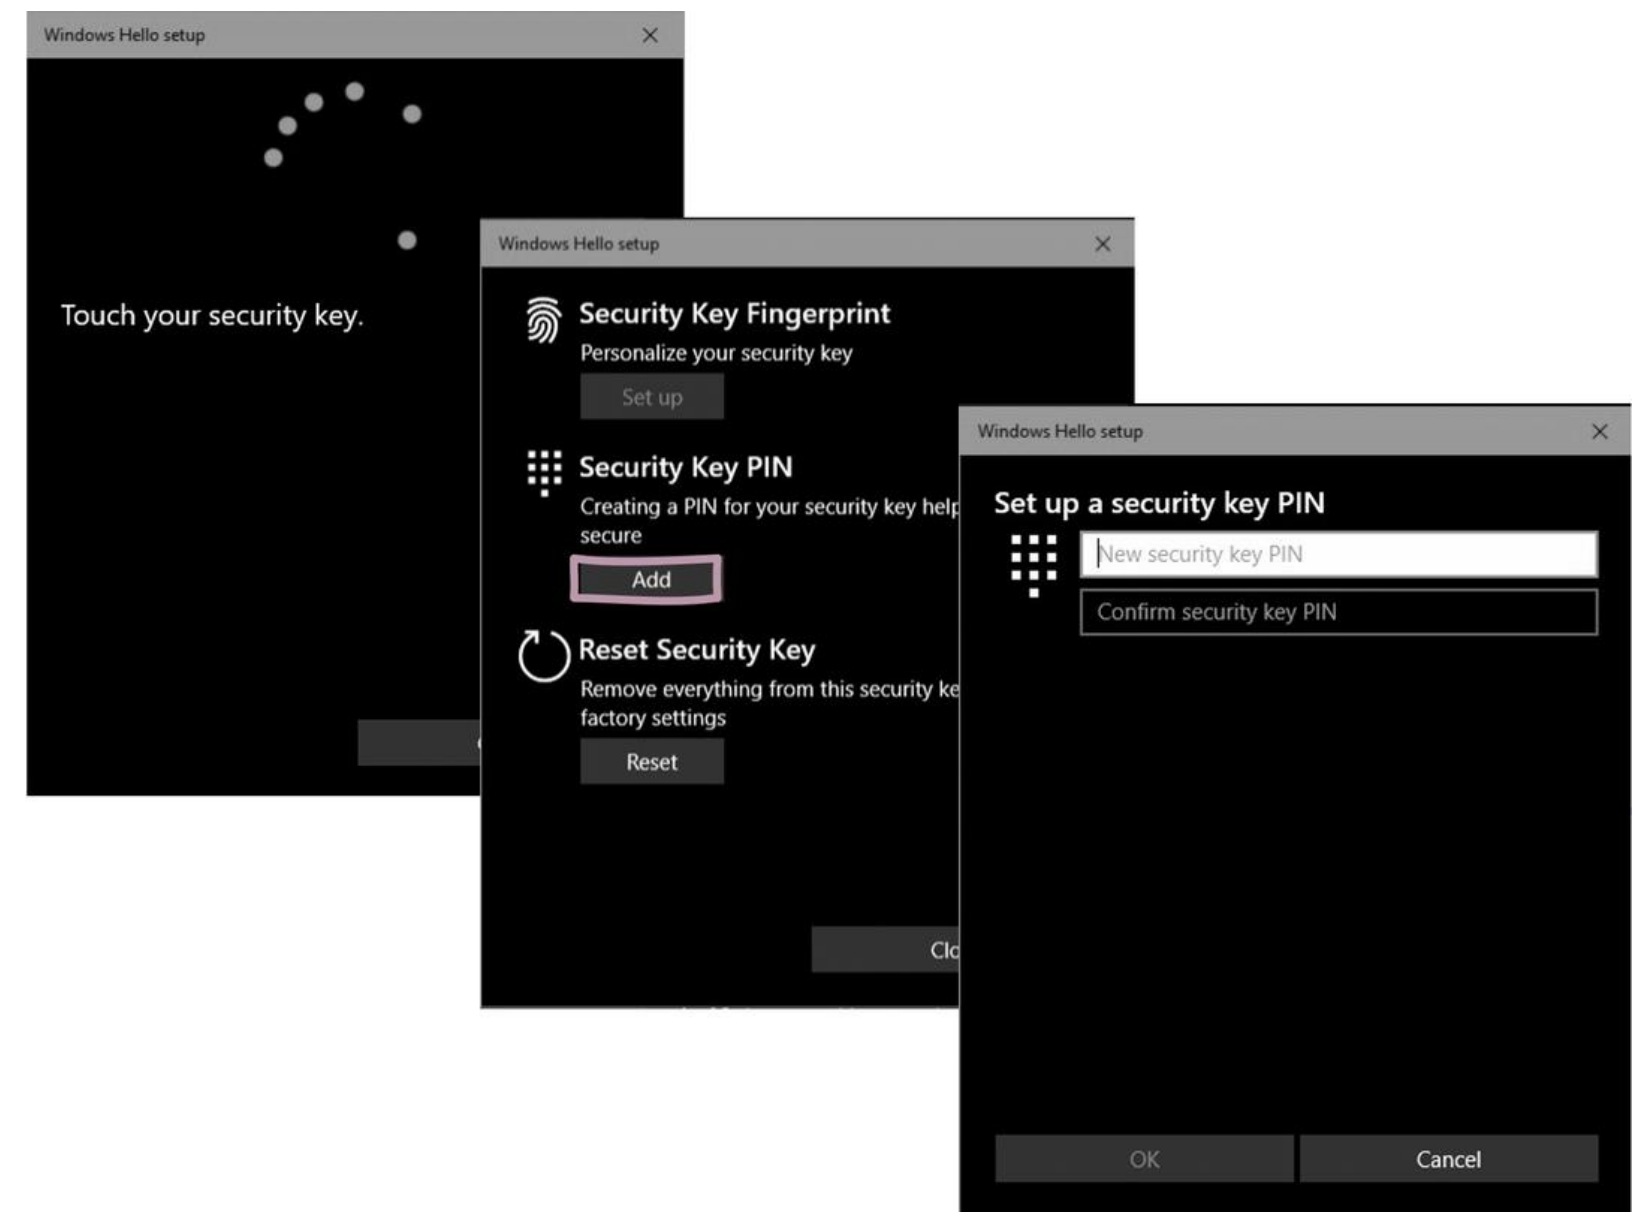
Windows Hello setup

Touch your security key.

Windows Hello setup

Security Key Fingerprint

Personalize your security key

Set up

Security Key PIN

Creating a PIN for your security key help secure

Add

Reset Security Key

Remove everything from this security ke factory settings

Reset

Clo

Windows Hello setup

Set up a security key PIN

New security key PIN

Confirm security key PIN

OK

Cancel